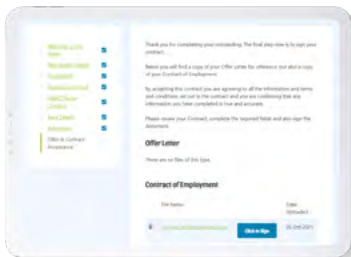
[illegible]
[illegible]
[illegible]
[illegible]
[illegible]
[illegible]
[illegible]
Offer & Contract Acceptance

Thank you for completing your onboarding. The final step now is to sign your contract.

Below you will find a copy of your Offer Letter for reference but also a copy of your Contract of Employment.

By accepting this contract you are agreeing to all the information and terms and conditions set out in the contract and you are confirming that any information you have completed is true and accurate.

Please review your Contract, complete the required fields and also sign the document.

Offer Letter

There are no files of this type.

Contract of Employment

| File Name | | Date Uploaded |
|---|---|---|
| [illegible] | Click to Sign | 25 Oct 2021 |